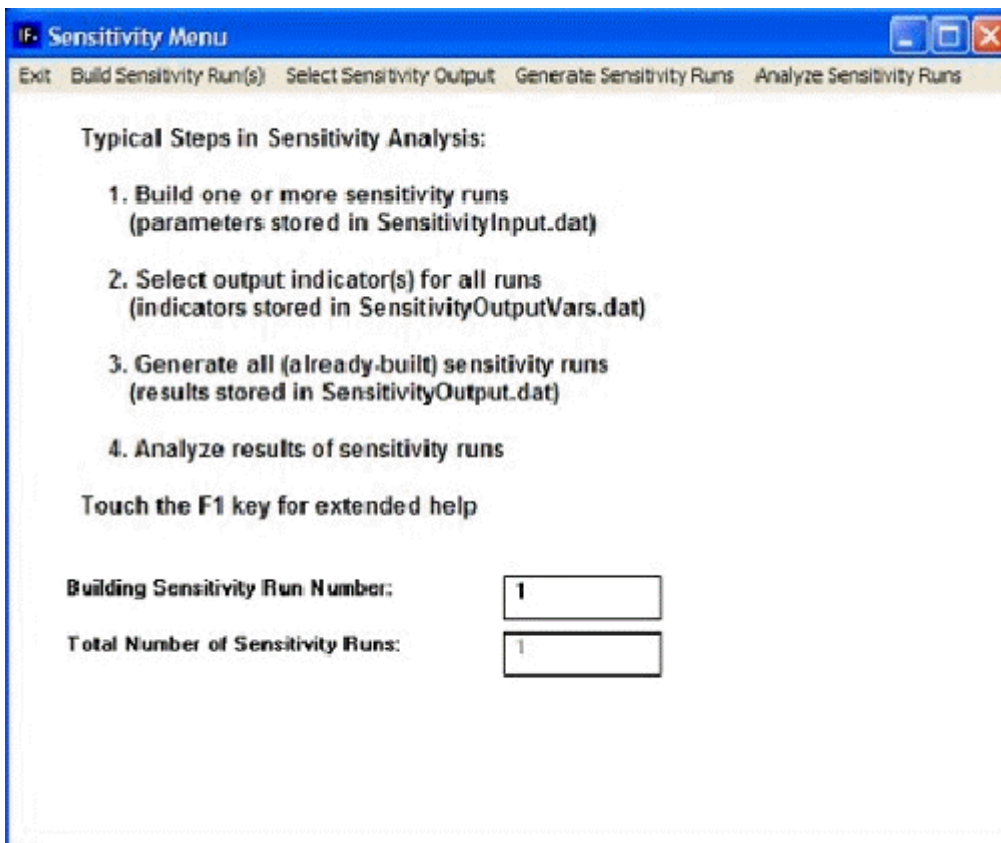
IF Sensitivity Menu

Exit Build Sensitivity Run(s) Select Sensitivity Output Generate Sensitivity Runs Analyze Sensitivity Runs

Typical Steps in Sensitivity Analysis:

1. Build one or more sensitivity runs (parameters stored in SensitivityInput.dat)

2. Select output indicator(s) for all runs (indicators stored in SensitivityOutputVars.dat)

3. Generate all (already-built) sensitivity runs (results stored in SensitivityOutput.dat)

4. Analyze results of sensitivity runs

Touch the F1 key for extended help

Building Sensitivity Run Number: 1

Total Number of Sensitivity Runs: 1